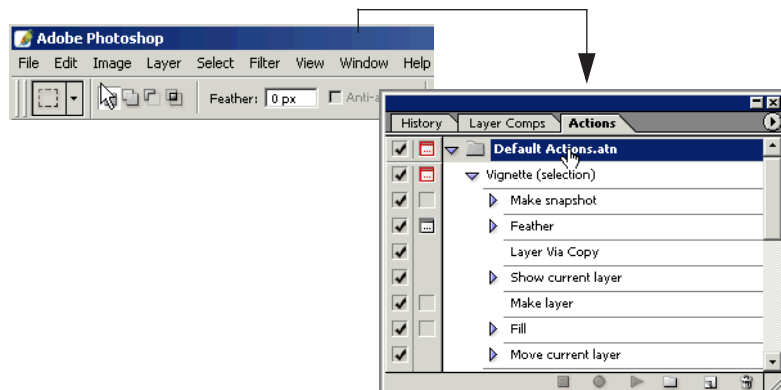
Adobe Photoshop

File Edit Image Layer Select Filter View Window Help

Feather: 0 px

Anti-a

History Layer Comps Actions

Default Actions.atn

Vignette (selection)

Make snapshot

Feather

Layer Via Copy

Show current layer

Make layer

Fill

Move current layer